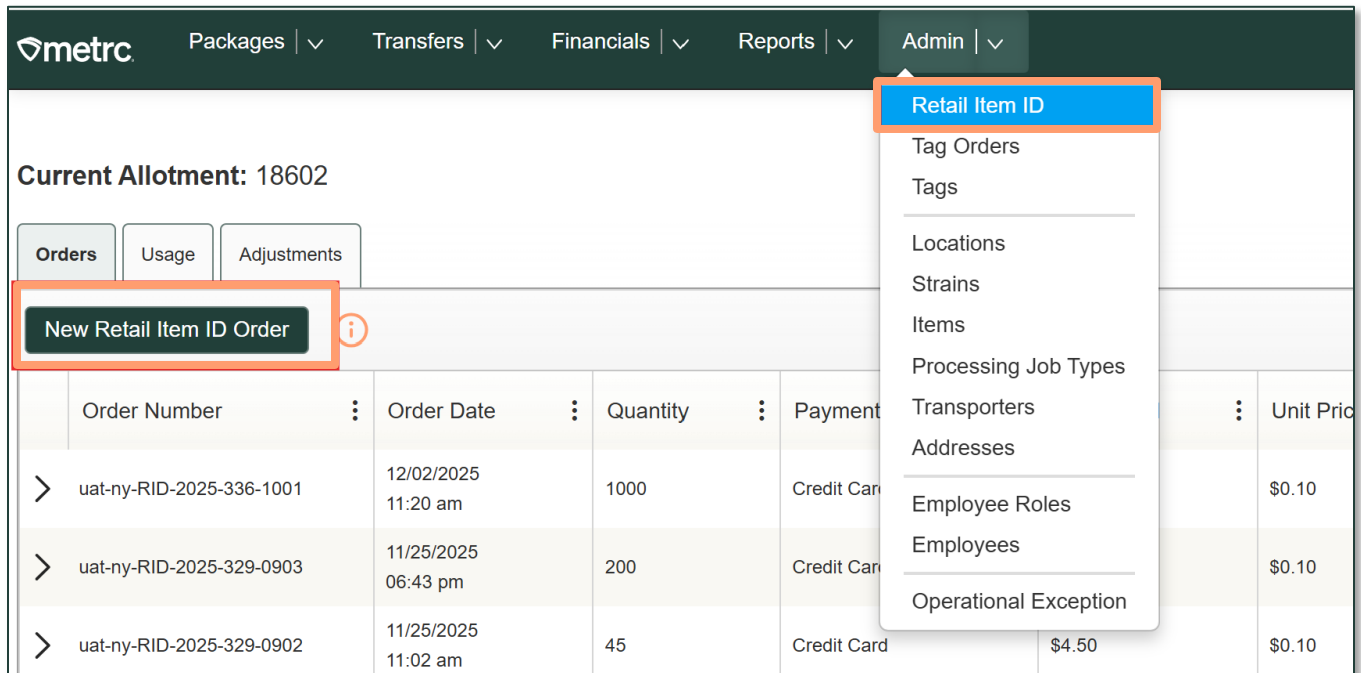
metrc Packages Transfers Financials Reports Admin

Retail Item ID
Tag Orders
Tags
Locations
Strains
Items
Processing Job Types
Transporters
Addresses
Employee Roles
Employees
Operational Exception

Current Allotment: 18602

Orders Usage Adjustments

New Retail Item ID Order

| | Order Number | Order Date | Quantity | Payment | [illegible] | Unit Pric |
|---|---|---|---|---|---|---|
| > | uat-ny-RID-2025-336-1001 | 12/02/2025 11:20 am | 1000 | Credit Card | | $0.10 |
| > | uat-ny-RID-2025-329-0903 | 11/25/2025 06:43 pm | 200 | Credit Card | | $0.10 |
| > | uat-ny-RID-2025-329-0902 | 11/25/2025 11:02 am | 45 | Credit Card | $4.50 | $0.10 |